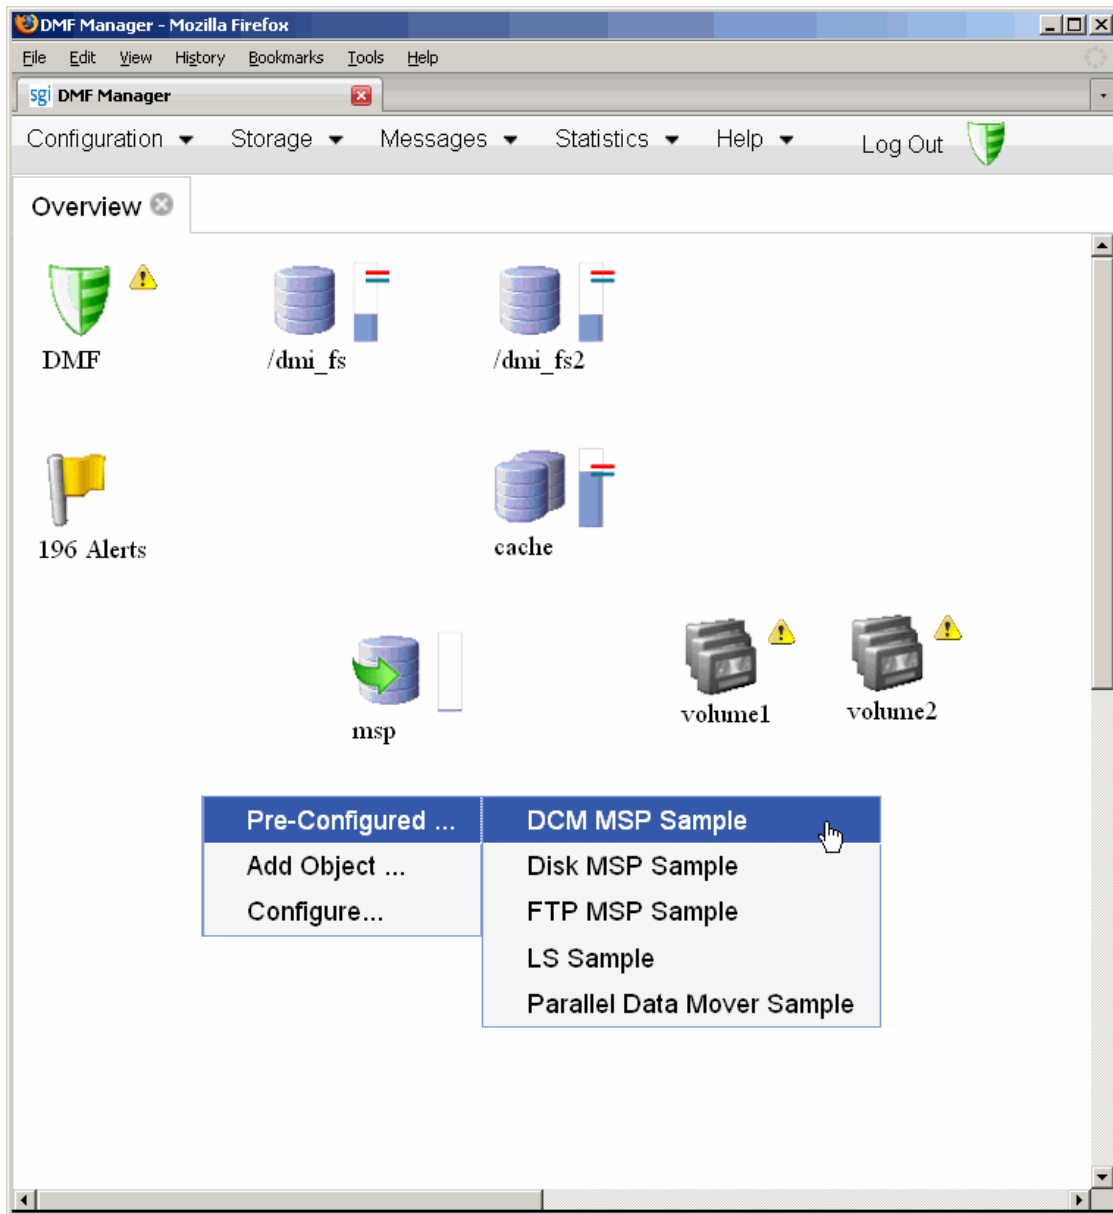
DMF Manager - Mozilla Firefox

File Edit View History Bookmarks Tools Help

sgi DMF Manager

Configuration Storage Messages Statistics Help Log Out

Overview

DMF

/dmi_fs

/dmi_fs2

196 Alerts

cache

msp

volume1

volume2

Pre-Configured ...
Add Object ...
Configure...

DCM MSP Sample
Disk MSP Sample
FTP MSP Sample
LS Sample
Parallel Data Mover Sample